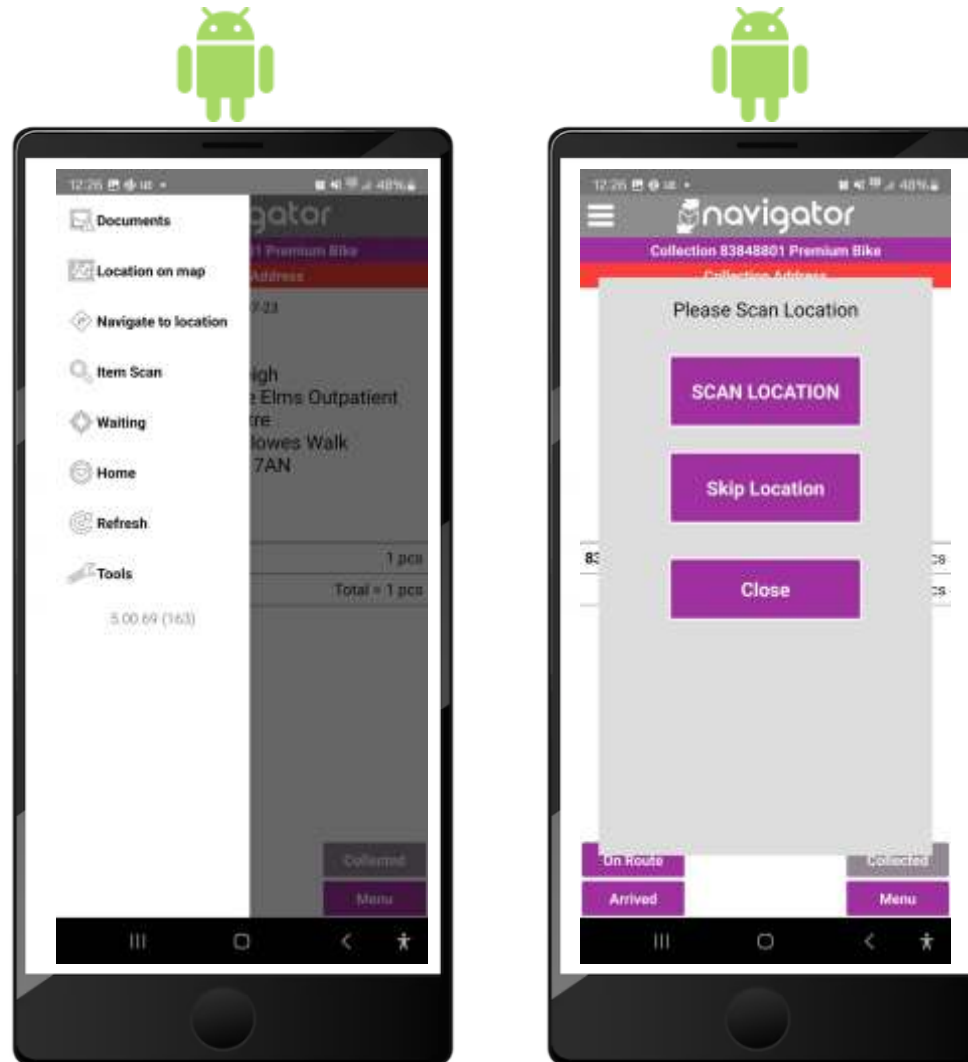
12:26 48%

Documents

Location on map

Navigate to location

Item Scan

Waiting

Home

Refresh

Tools

5.00.69 (163)

gator

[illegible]1 Premium Bike

Address

7-23

igh
e Elms Outpatient
tre
lowes Walk
7AN

1 pcs

Total = 1 pcs

Collected

Menu

12:26 48%

navigator

Collection 83848801 Premium Bike

Collection Address

Please Scan Location

SCAN LOCATION

Skip Location

Close

83

cs

cs

On Route

Collected

Arrived

Menu